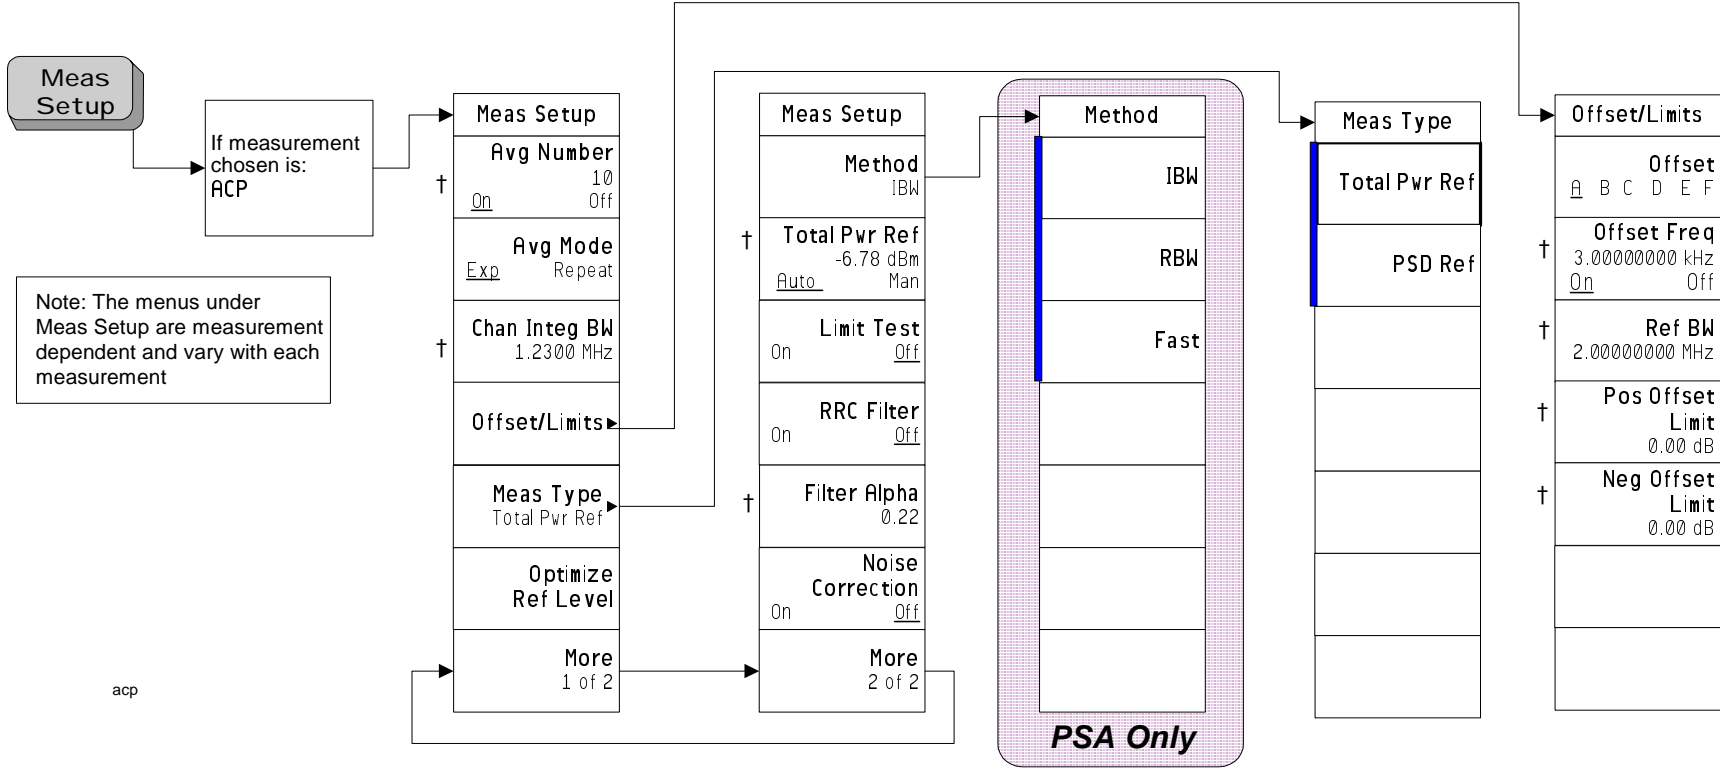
Meas Setup

If measurement chosen is: ACP

Note: The menus under Meas Setup are measurement dependent and vary with each measurement

acp

Meas Setup

† Avg Number 10 On Off

Avg Mode Exp Repeat

† Chan Integ BW 1.2300 MHz

Offset/Limits ▶

Meas Type ▶ Total Pwr Ref

Optimize Ref Level

More 1 of 2

Meas Setup

Method IBW

† Total Pwr Ref -6.78 dBm Auto Man

Limit Test On Off

RRC Filter On Off

† Filter Alpha 0.22

Noise Correction On Off

More 2 of 2

Method

IBW

RBW

Fast

PSA Only

Meas Type

Total Pwr Ref

PSD Ref

Offset/Limits

Offset A B C D E F

† Offset Freq 3.00000000 kHz On Off

† Ref BW 2.00000000 MHz

† Pos Offset Limit 0.00 dB

† Neg Offset Limit 0.00 dB